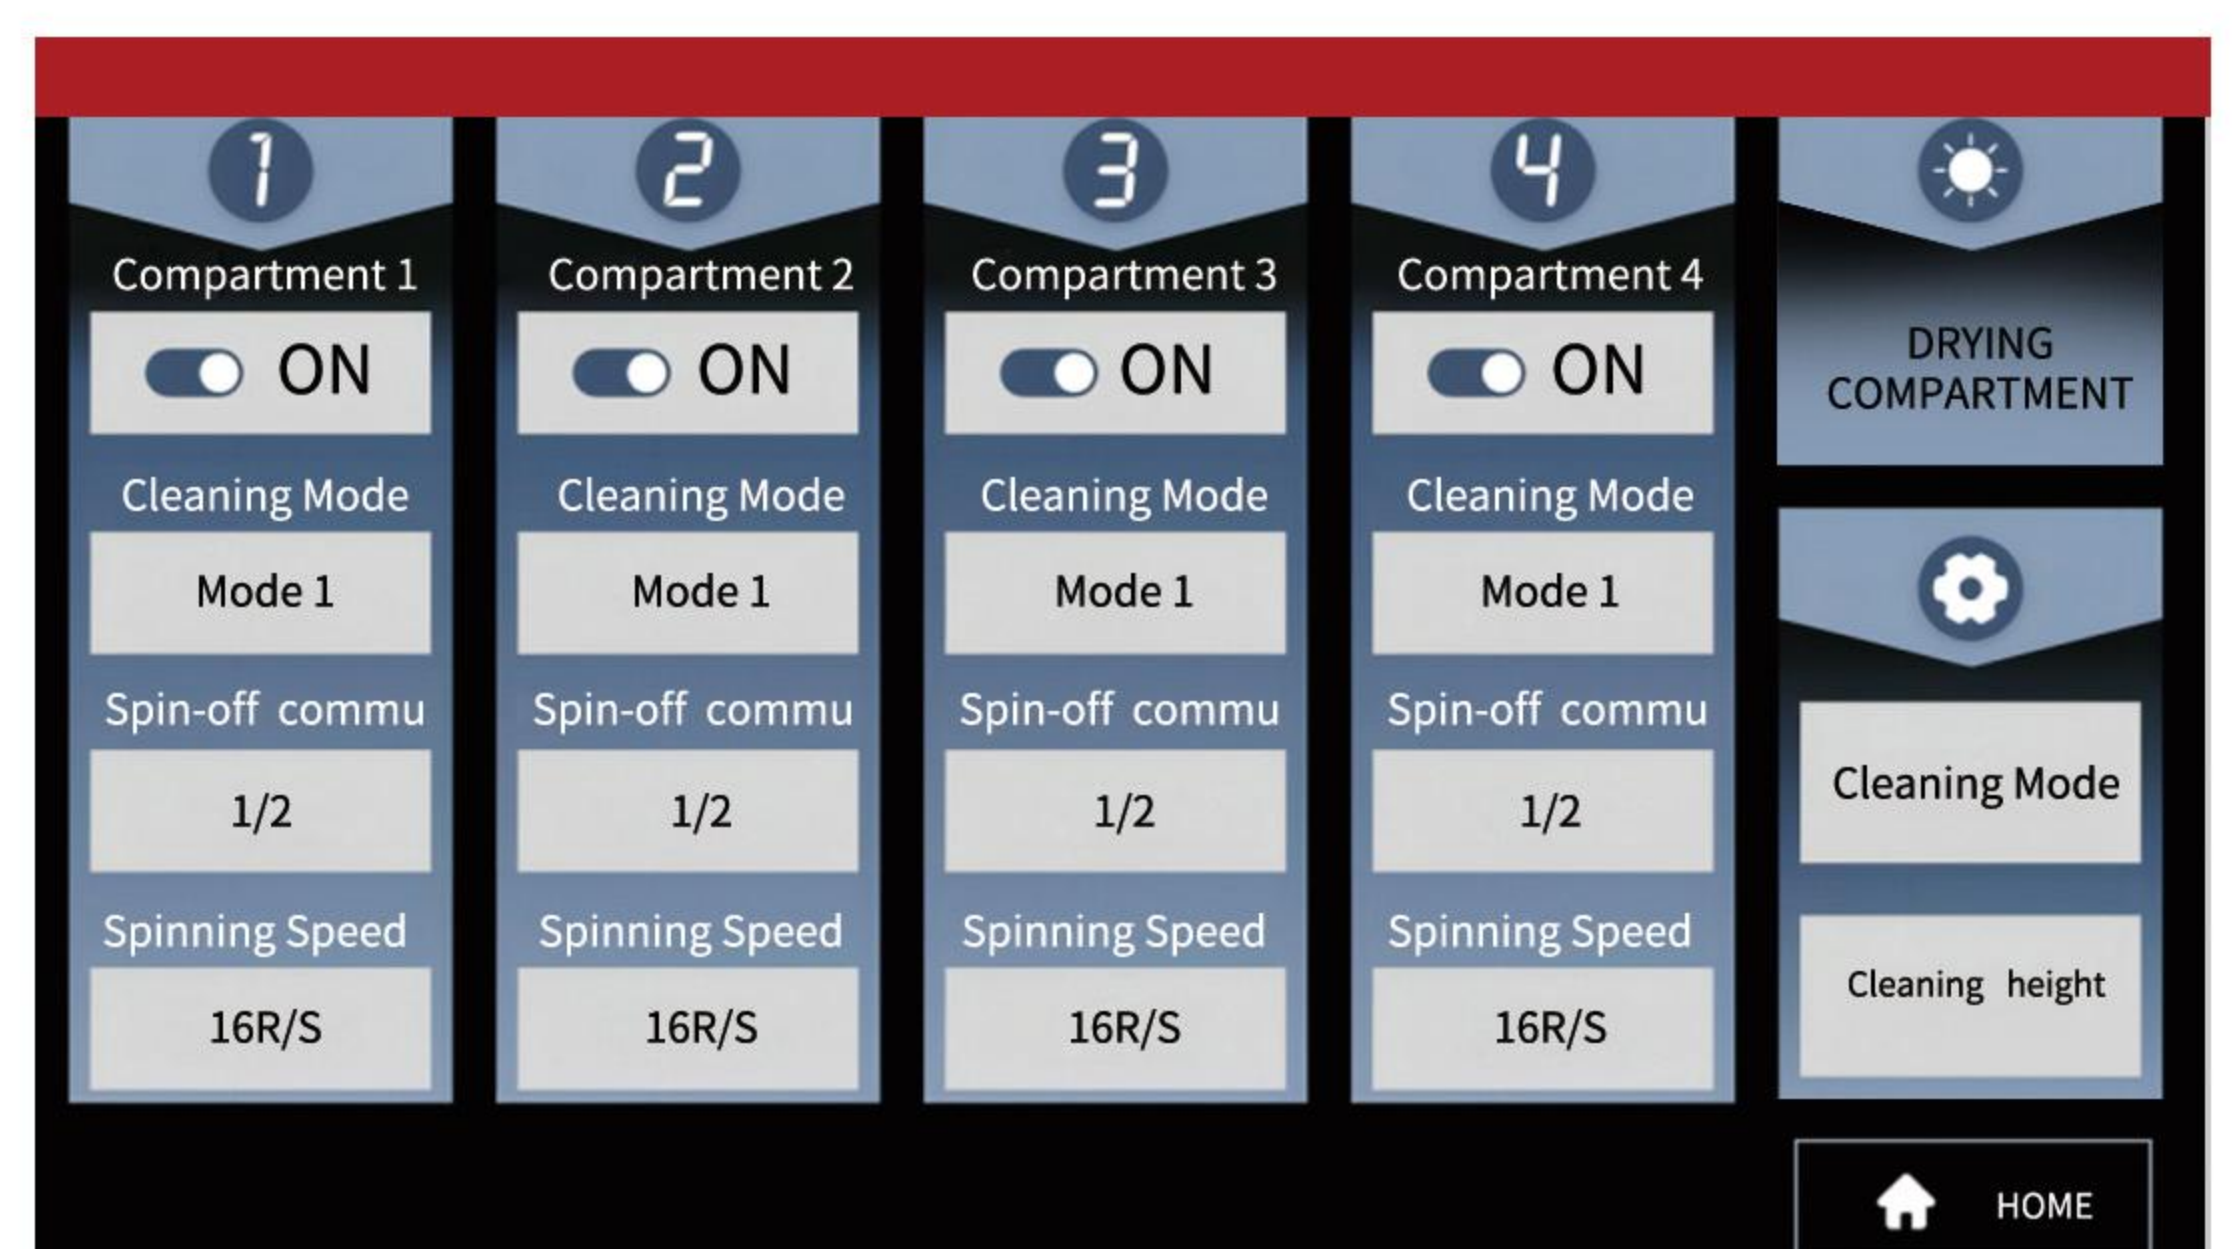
1
Compartment 1
ON
Cleaning Mode
Mode 1
Spin-off commu
1/2
Spinning Speed
16R/S

2
Compartment 2
ON
Cleaning Mode
Mode 1
Spin-off commu
1/2
Spinning Speed
16R/S

3
Compartment 3
ON
Cleaning Mode
Mode 1
Spin-off commu
1/2
Spinning Speed
16R/S

4
Compartment 4
ON
Cleaning Mode
Mode 1
Spin-off commu
1/2
Spinning Speed
16R/S

DRYING COMPARTMENT

Cleaning Mode

Cleaning height

HOME